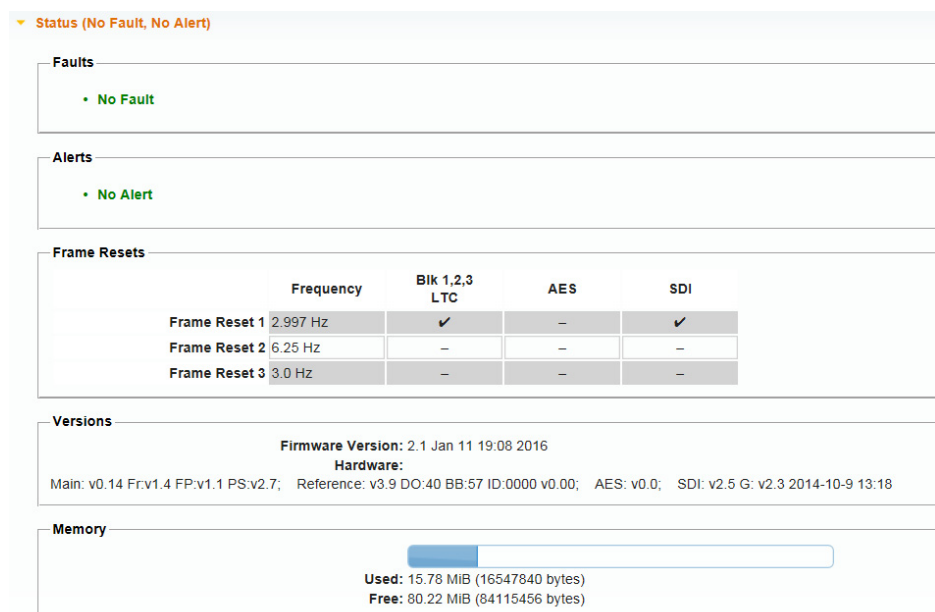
Status (No Fault, No Alert)

Faults

• No Fault

Alerts

• No Alert

Frame Resets

| | Frequency | Blk 1,2,3 LTC | AES | SDI |
|---|---|---|---|---|
| Frame Reset 1 | 2.997 Hz | ✔ | – | ✔ |
| Frame Reset 2 | 6.25 Hz | – | – | – |
| Frame Reset 3 | 3.0 Hz | – | – | – |

Versions

Firmware Version: 2.1 Jan 11 19:08 2016
Hardware:
Main: v0.14 Fr:v1.4 FP:v1.1 PS:v2.7; Reference: v3.9 DO:40 BB:57 ID:0000 v0.00; AES: v0.0; SDI: v2.5 G: v2.3 2014-10-9 13:18

Memory

Used: 15.78 MiB (16547840 bytes)
Free: 80.22 MiB (84115456 bytes)